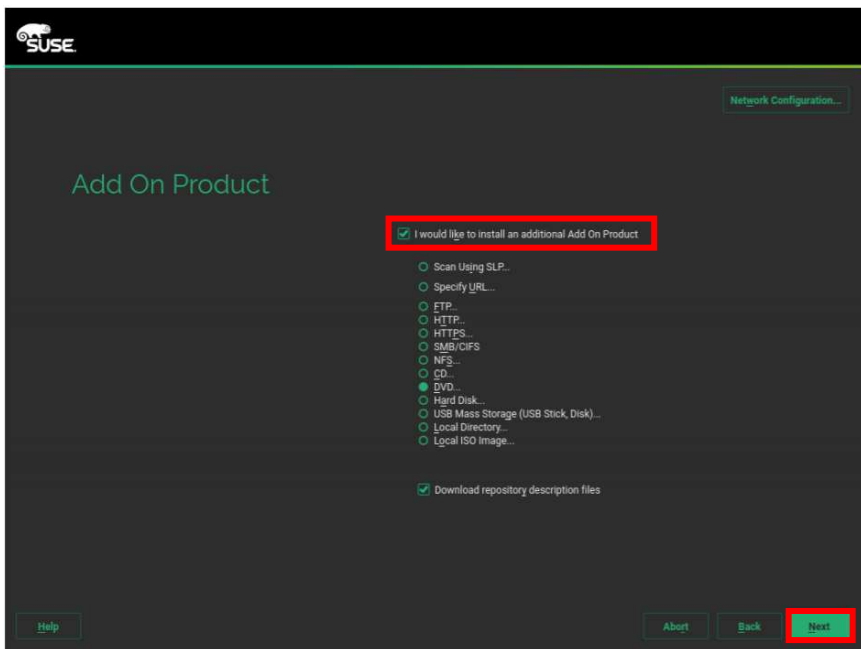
SUSE

Network Configuration...

Add On Product

I would like to install an additional Add On Product

Scan Using SLP...
Specify URL...
FTP...
HTTP...
HTTPS...
SMB/CIFS
NFS...
CD...
DVD...
Hard Disk...
USB Mass Storage (USB Stick, Disk)...
Local Directory...
Local ISO Image...

Download repository description files

Help

Abort

Back

Next